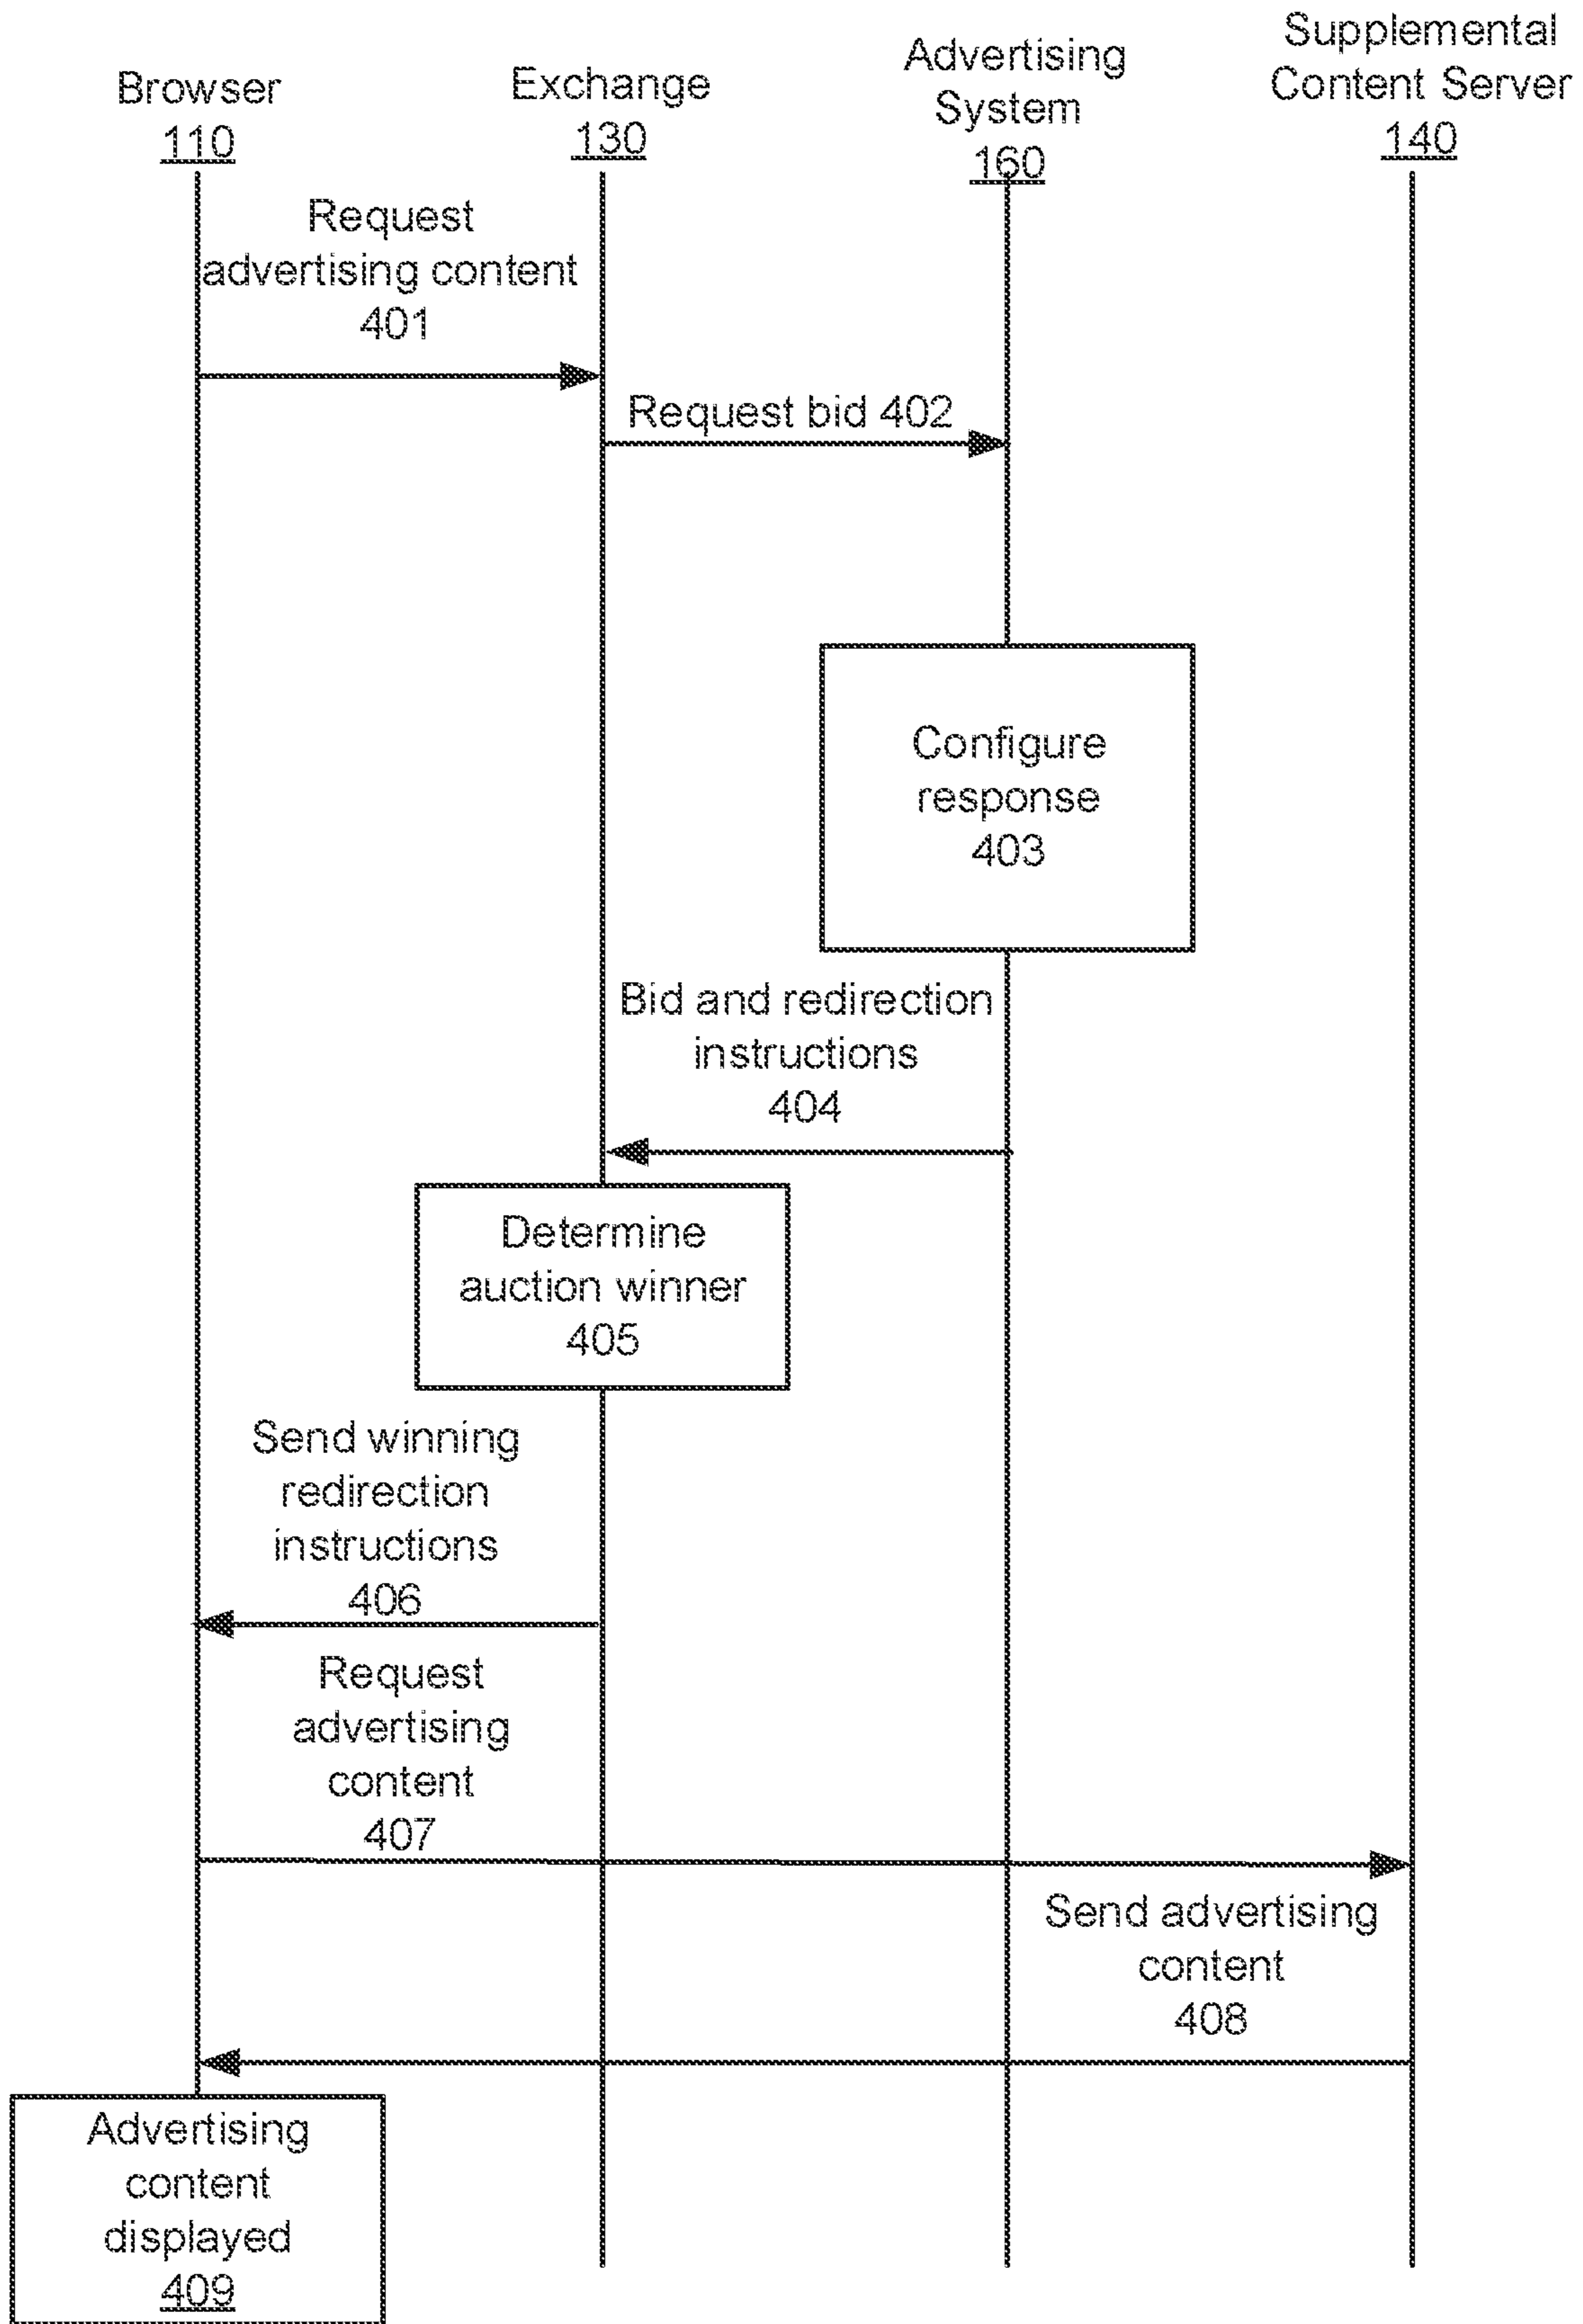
Browser 110

Exchange 130

Advertising System 160

Supplemental Content Server 140

Request advertising content 401

Request bid 402

Configure response 403

Bid and redirection instructions 404

Determine auction winner 405

Send winning redirection instructions 406

Request advertising content 407

Send advertising content 408

Advertising content displayed 409